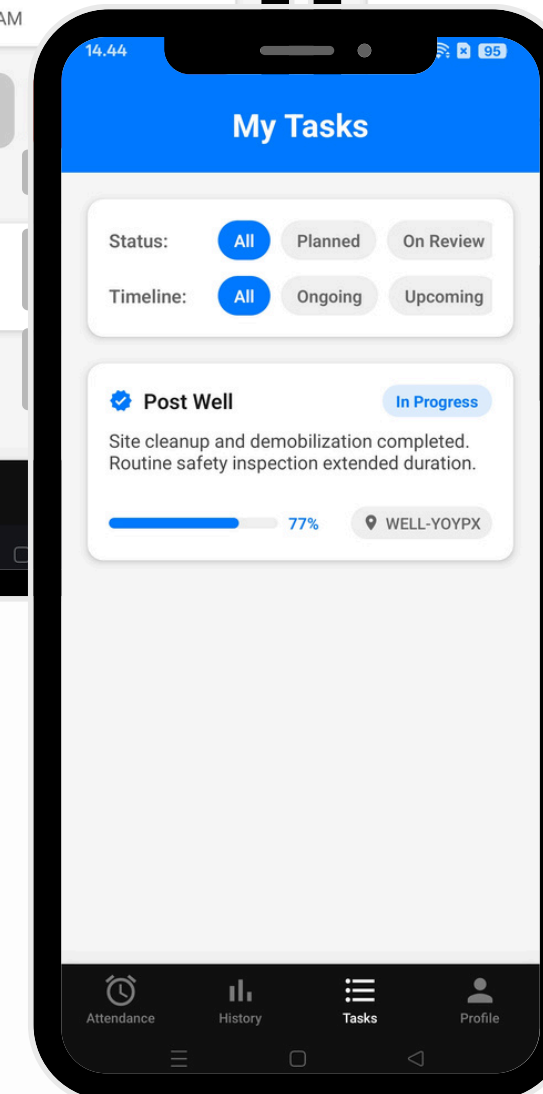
AM

14.44

95

My Tasks

Status: All Planned On Review

Timeline: All Ongoing Upcoming

Post Well

In Progress

Site cleanup and demobilization completed. Routine safety inspection extended duration.

77%

WELL-YOYPX

Attendance History Tasks Profile